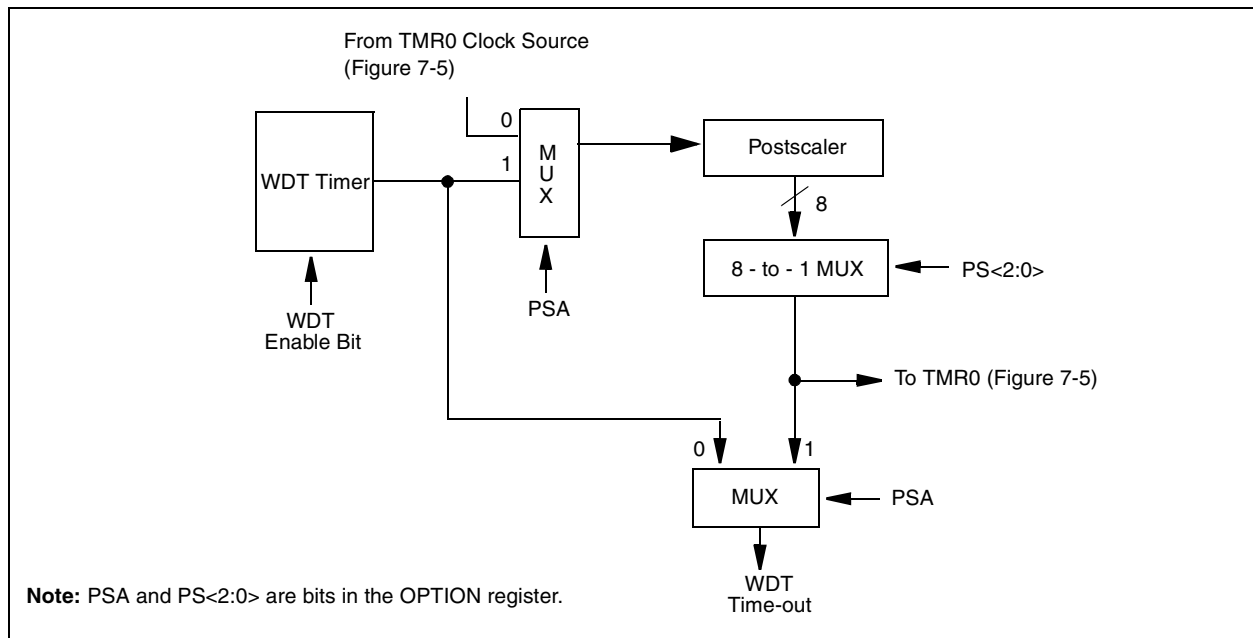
From TMR0 Clock Source
(Figure 7-5)

0
1
M
U
X

WDT Timer

WDT
Enable Bit

PSA

Postscaler

8

8 - to - 1 MUX

PS<2:0>

To TMR0 (Figure 7-5)

0
1

MUX

PSA

WDT
Time-out

**Note:** PSA and PS<2:0> are bits in the OPTION register.